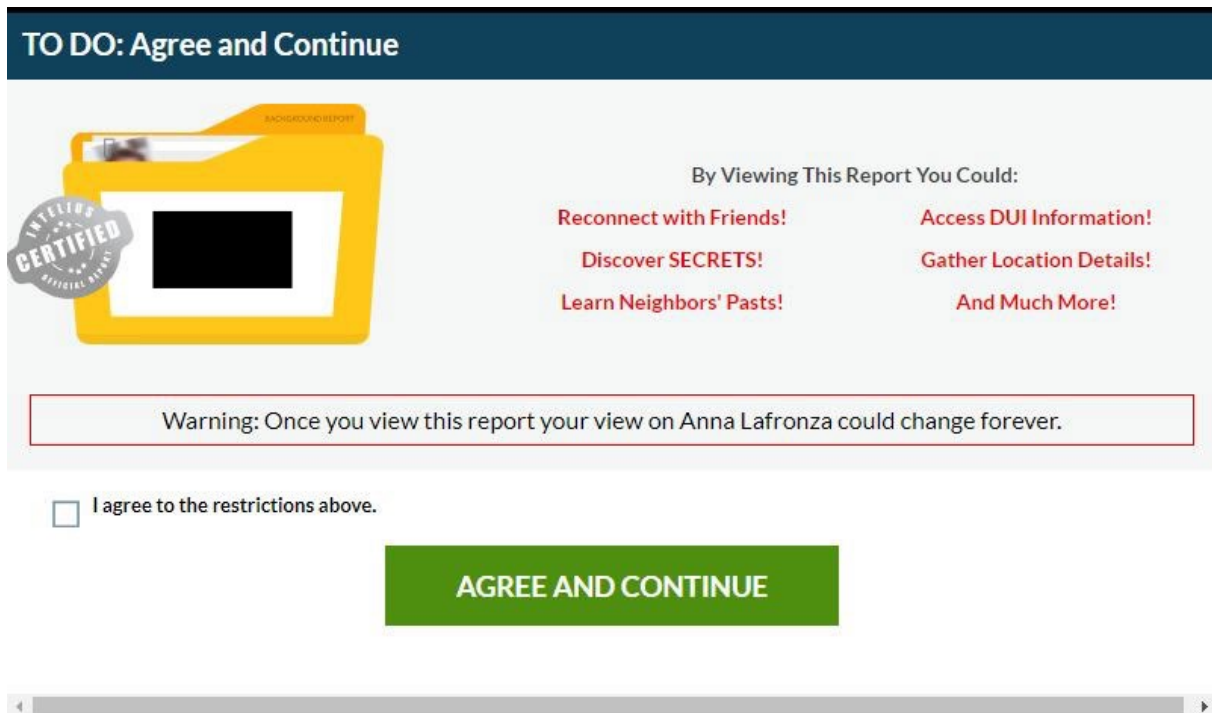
TO DO: Agree and Continue

BACKGROUND REPORT

INTELIUS CERTIFIED OFFICIAL REPORT

By Viewing This Report You Could:

| | |
|---|---|
| Reconnect with Friends! | Access DUI Information! |
| Discover SECRETS! | Gather Location Details! |
| Learn Neighbors' Pasts! | And Much More! |

Warning: Once you view this report your view on Anna Lafronza could change forever.

I agree to the restrictions above.

AGREE AND CONTINUE